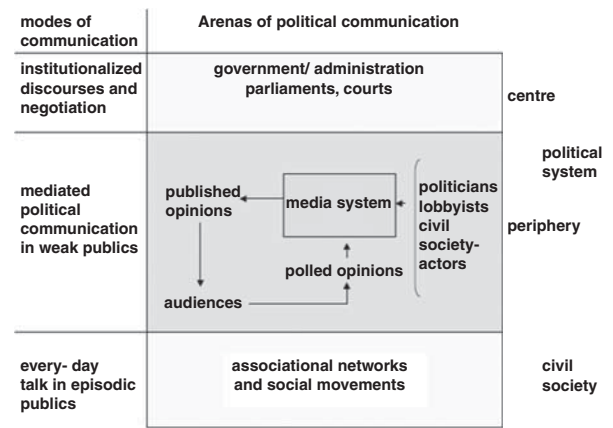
modes of communication

Arenas of political communication

institutionalized discourses and negotiation

government/ administration parliaments, courts

centre

political system

mediated political communication in weak publics

published opinions

media system

politicians lobbyists civil society-actors

periphery

polled opinions

audiences

every- day talk in episodic publics

associational networks and social movements

civil society